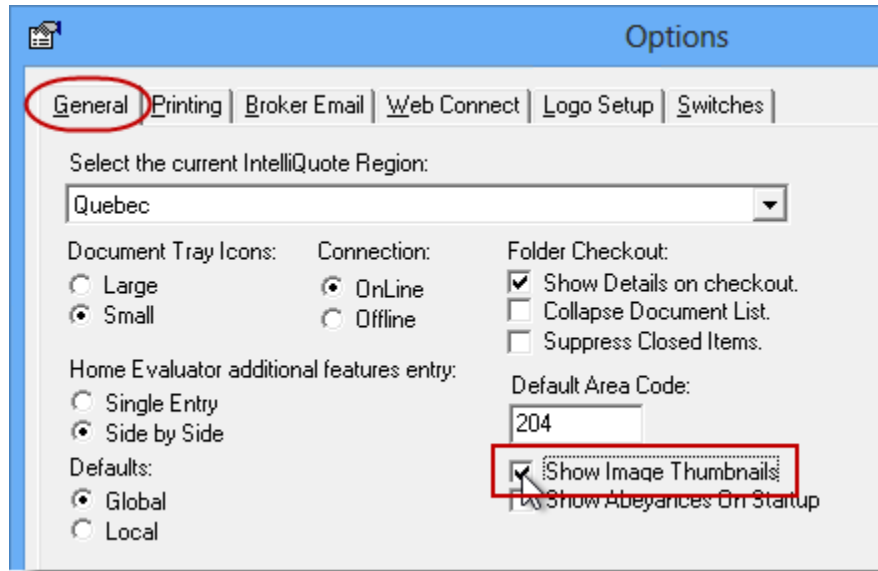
Options

General | Printing | Broker Email | Web Connect | Logo Setup | Switches

Select the current IntelliQuote Region:

Quebec

Document Tray Icons:
Large
Small

Connection:
OnLine
Offline

Folder Checkout:
Show Details on checkout.
Collapse Document List.
Suppress Closed Items.

Home Evaluator additional features entry:
Single Entry
Side by Side

Default Area Code:
204

Show Image Thumbnails
Show Abeyances On Startup

Defaults:
Global
Local